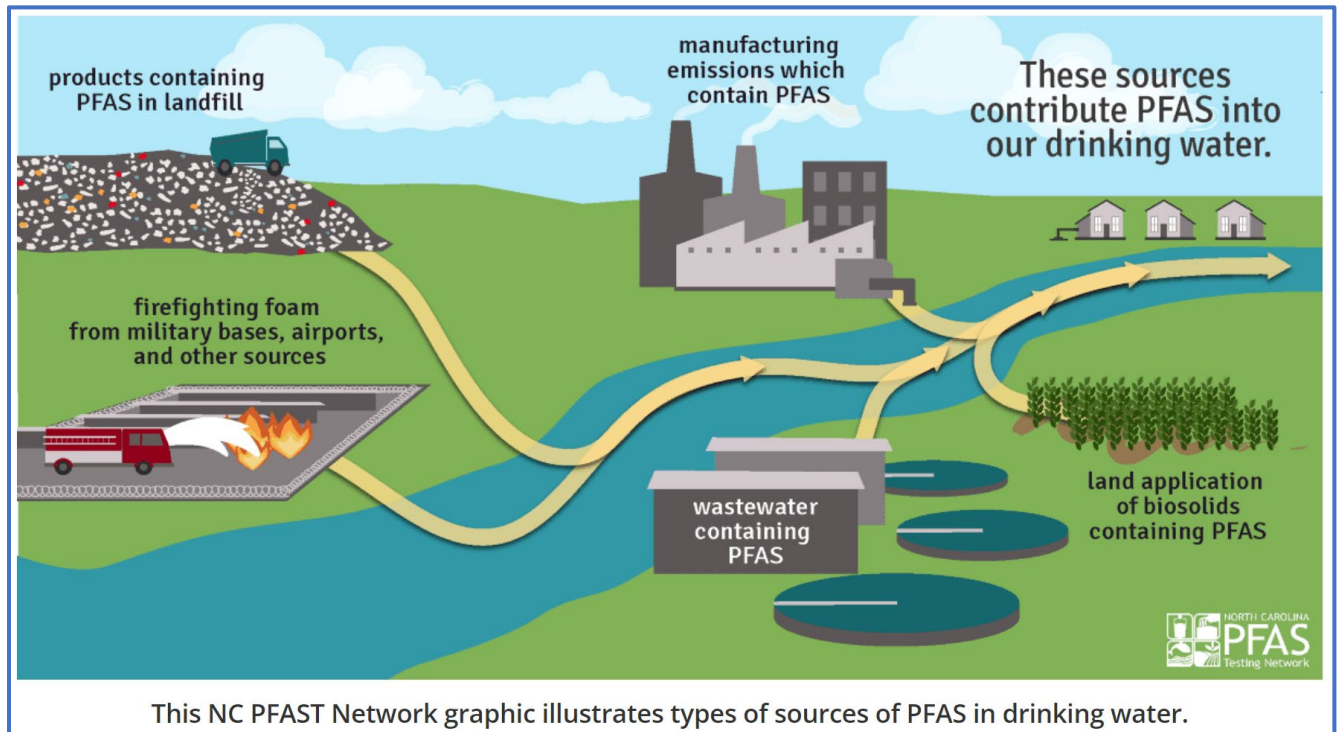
products containing PFAS in landfill

manufacturing emissions which contain PFAS

These sources contribute PFAS into our drinking water.

firefighting foam from military bases, airports, and other sources

wastewater containing PFAS

land application of biosolids containing PFAS

NORTH CAROLINA PFAS Testing Network

This NC PFAST Network graphic illustrates types of sources of PFAS in drinking water.